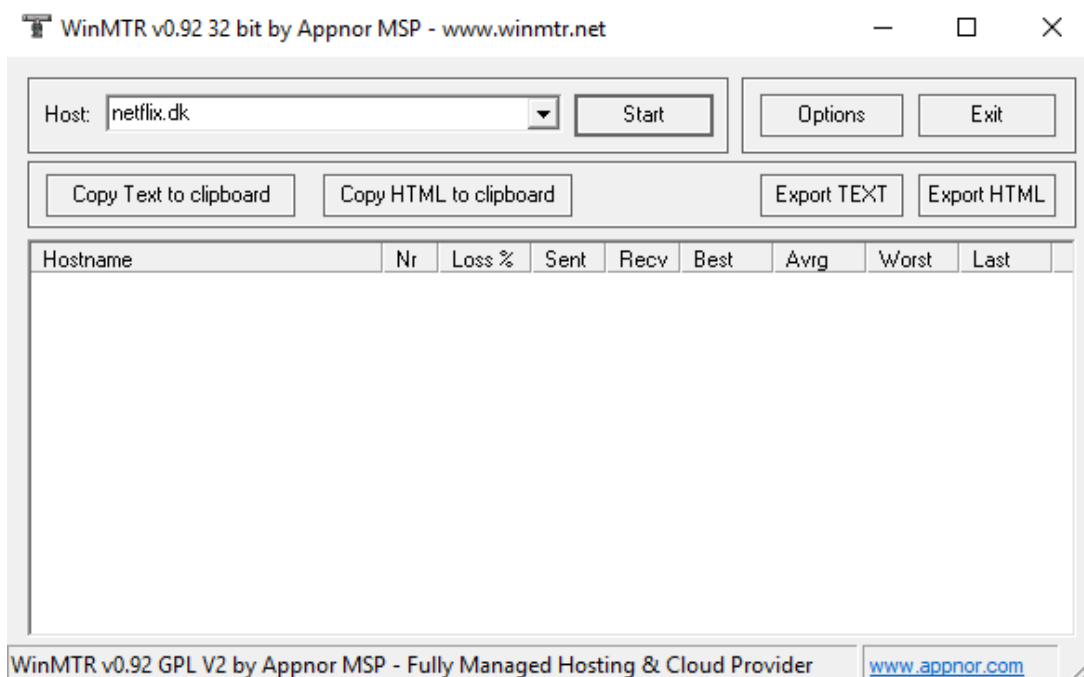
WinMTR v0.92 32 bit by Appnor MSP - www.winmtr.net

Host: netflix.dk

Start

Options

Exit

Copy Text to clipboard

Copy HTML to clipboard

Export TEXT

Export HTML

| Hostname | Nr | Loss % | Sent | Recv | Best | Avrg | Worst | Last |
|---|---|---|---|---|---|---|---|---|

WinMTR v0.92 GPL V2 by Appnor MSP - Fully Managed Hosting & Cloud Provider

www.appnor.com